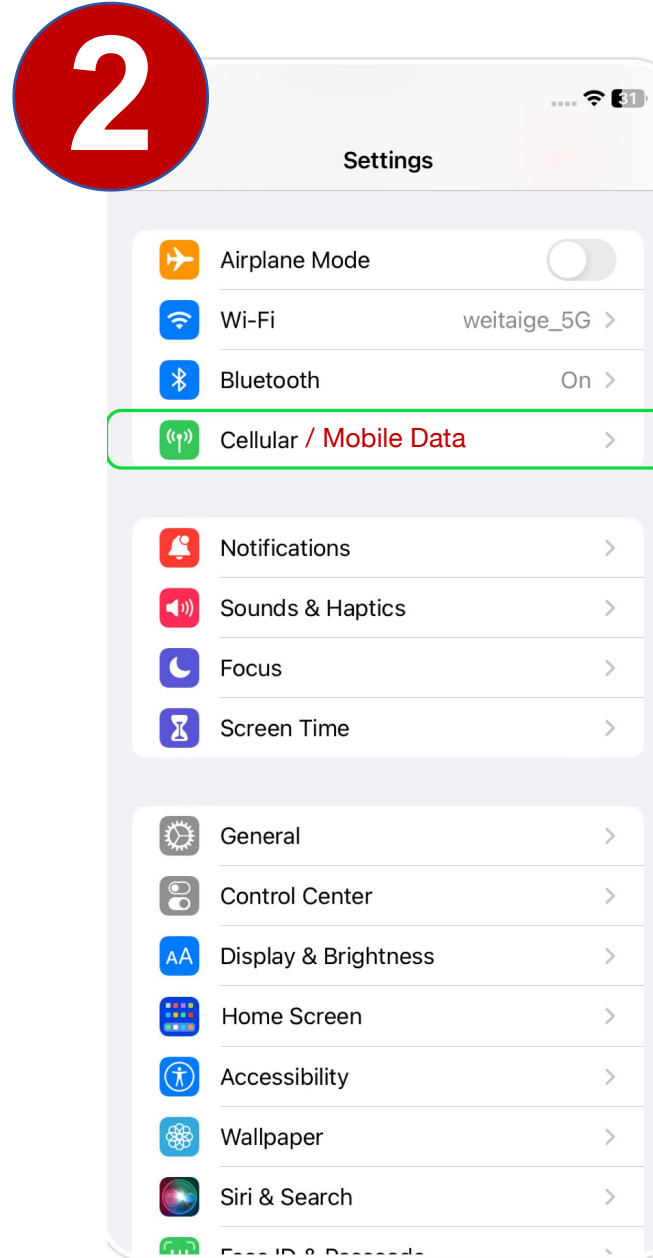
2

31

Settings

Airplane Mode

Wi-Fi weitaige_5G >

Bluetooth On >

Cellular / Mobile Data >

Notifications >

Sounds & Haptics >

Focus >

Screen Time >

General >

Control Center >

AA Display & Brightness >

Home Screen >

Accessibility >

Wallpaper >

Siri & Search >

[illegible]